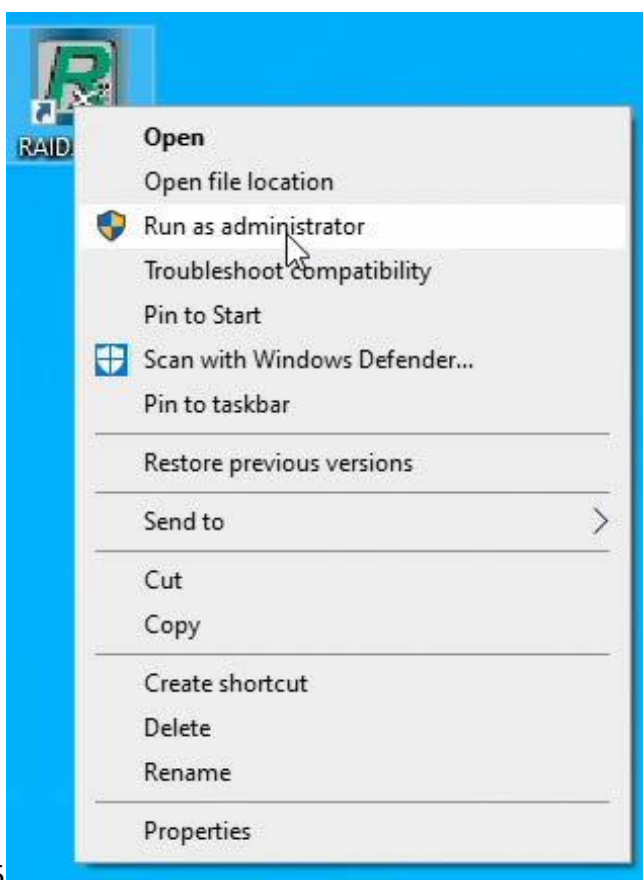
RAID

Open
Open file location
Run as administrator
Troubleshoot compatibility
Pin to Start
Scan with Windows Defender...
Pin to taskbar

Restore previous versions

Send to

Cut
Copy

Create shortcut
Delete
Rename

Properties